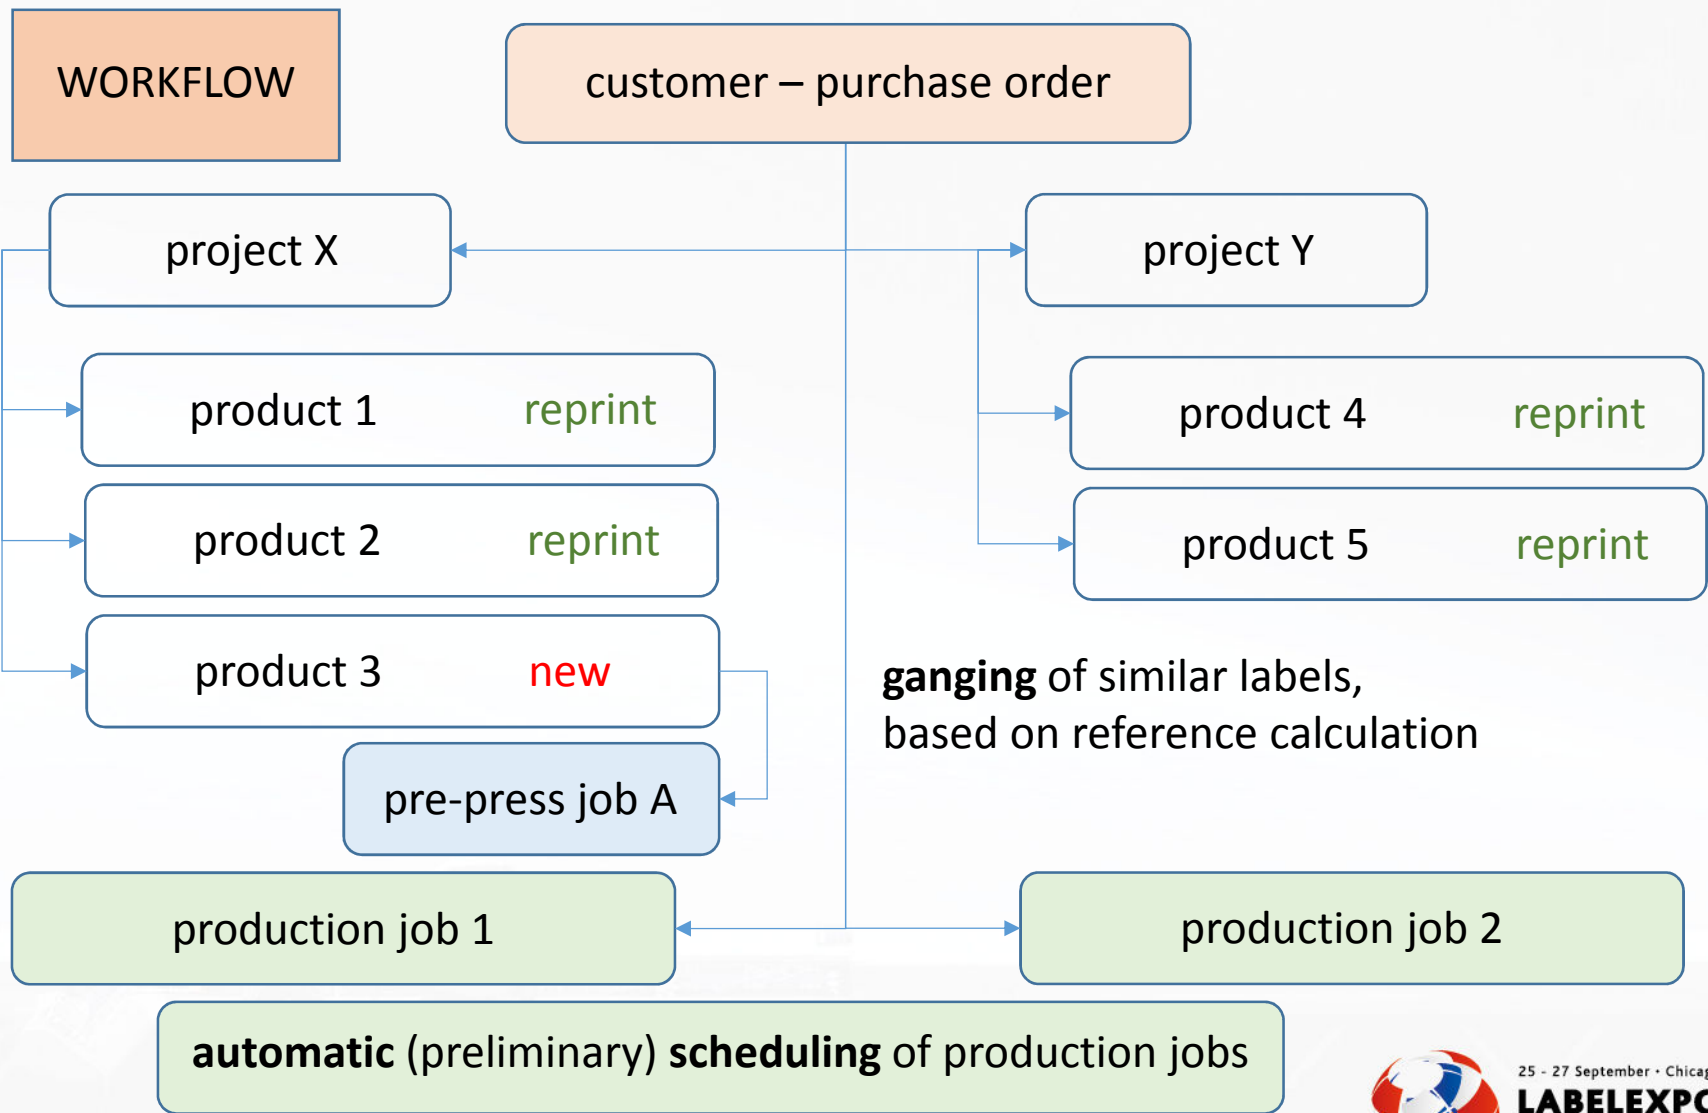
WORKFLOW

customer – purchase order

project X

project Y

product 1 reprint

product 2 reprint

product 3 new

pre-press job A

product 4 reprint

product 5 reprint

**ganging** of similar labels, based on reference calculation

production job 1

production job 2

**automatic** (preliminary) **scheduling** of production jobs

25 - 27 September • Chica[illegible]

LABELEXPO